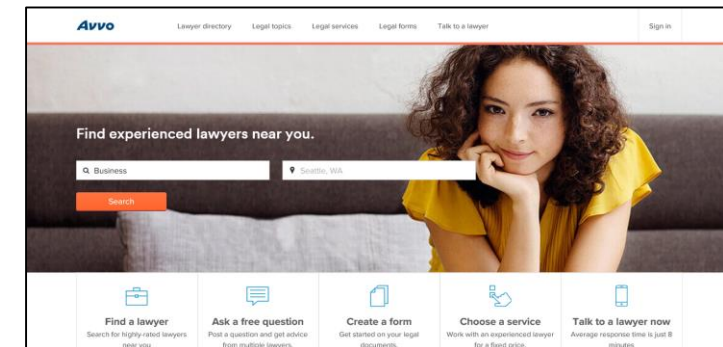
Avvo

Lawyer directory Legal topics Legal services Legal forms Talk to a lawyer Sign in

Find experienced lawyers near you.

Business

Seattle, WA

Search

Find a lawyer
Search for highly-rated lawyers near you.

Ask a free question
Post a question and get advice from multiple lawyers.

Create a form
Get started on your legal documents.

Choose a service
Work with an experienced lawyer for a fixed price.

Talk to a lawyer now
Average response time is just 8 minutes.